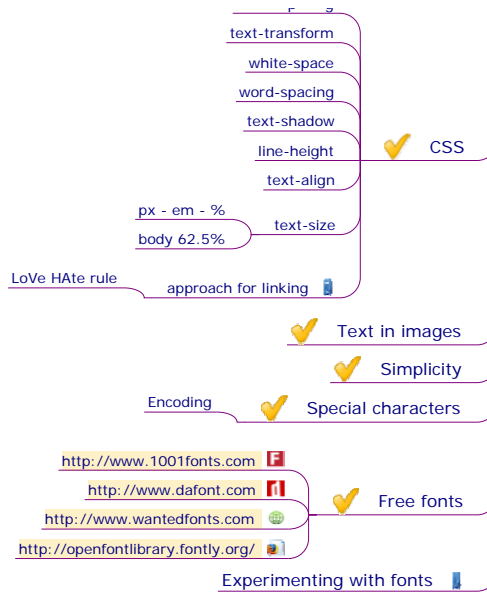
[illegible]

text-transform

white-space

word-spacing

text-shadow

line-height

text-align

px - em - %

body 62.5%

text-size

LoVe HAte rule

approach for linking

CSS

Text in images

Simplicity

Encoding

Special characters

http://www.1001fonts.com

http://www.dafont.com

http://www.wantedfonts.com

http://openfontlibrary.fontly.org/

Free fonts

Experimenting with fonts